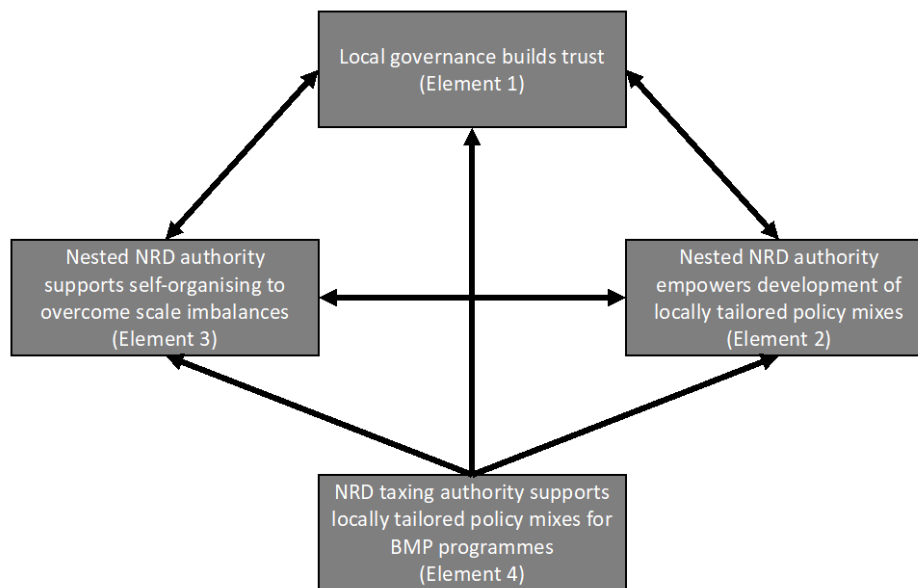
Local governance builds trust
(Element 1)

Nested NRD authority supports self-organising to overcome scale imbalances
(Element 3)

Nested NRD authority empowers development of locally tailored policy mixes
(Element 2)

NRD taxing authority supports locally tailored policy mixes for BMP programmes
(Element 4)